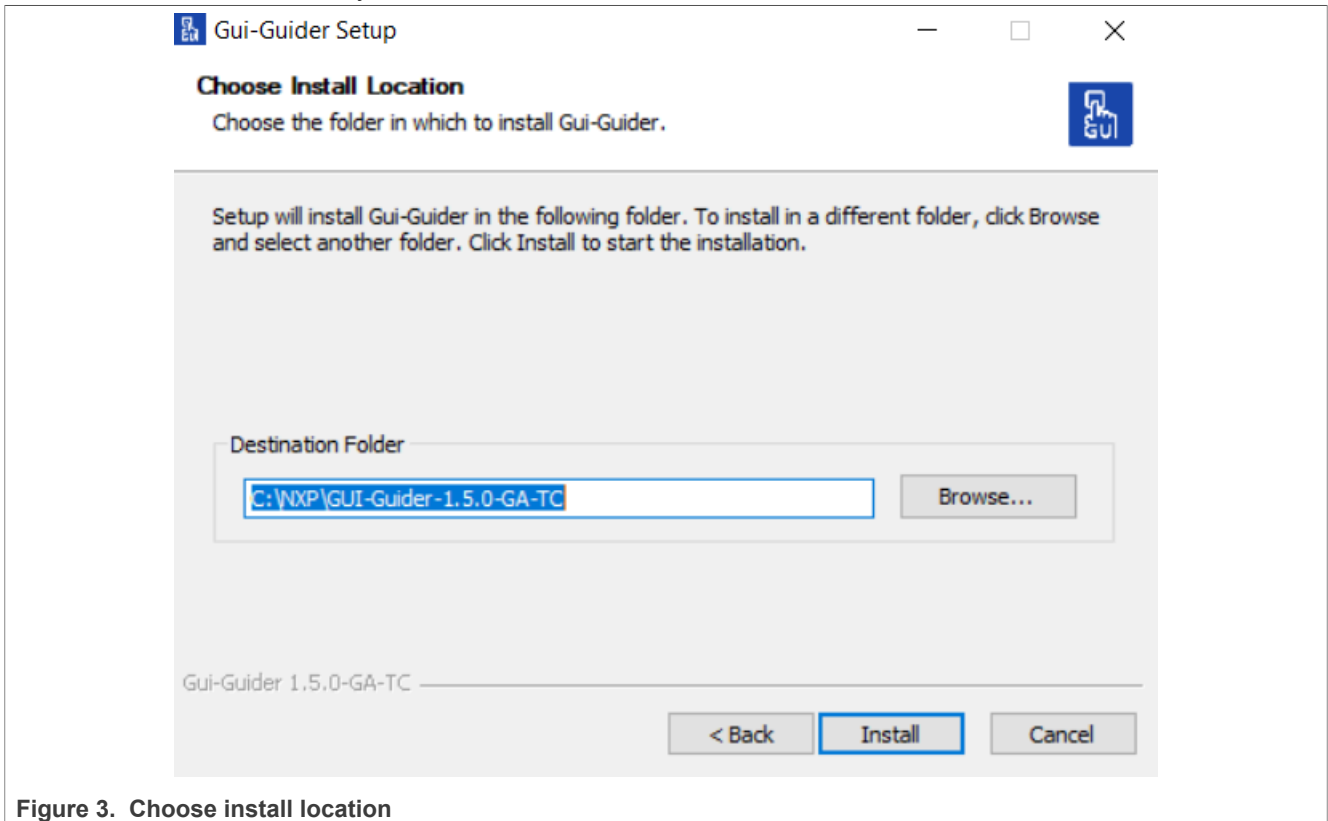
Gui-Guider Setup

Choose Install Location
Choose the folder in which to install Gui-Guider.

GUI

Setup will install Gui-Guider in the following folder. To install in a different folder, click Browse and select another folder. Click Install to start the installation.

Destination Folder

C:\NXP\GUI-Guider-1.5.0-GA-TC

Browse...

Gui-Guider 1.5.0-GA-TC

< Back

Install

Cancel

Figure 3. Choose install location